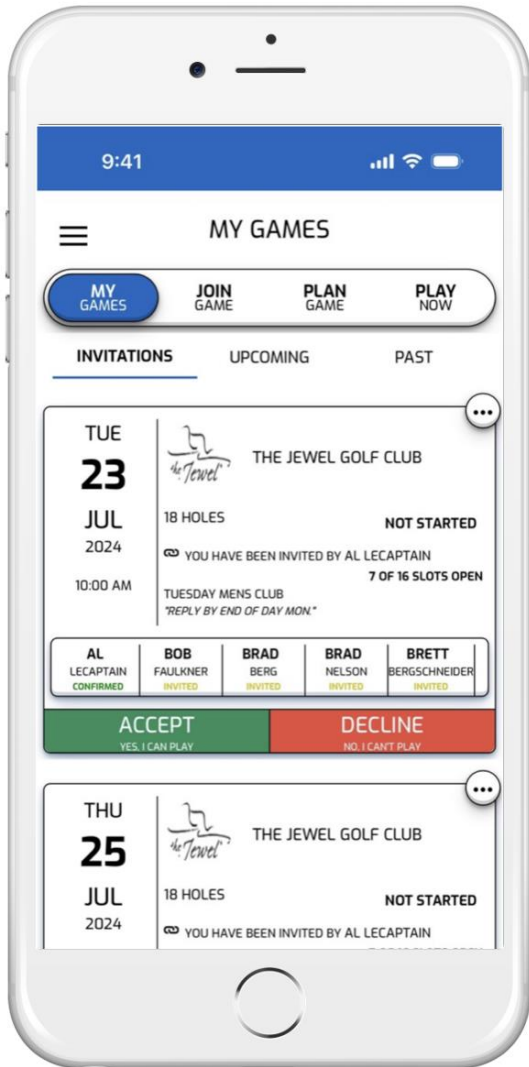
9:41

MY GAMES

MY GAMES | JOIN GAME | PLAN GAME | PLAY NOW

INVITATIONS UPCOMING PAST

TUE
23
JUL
2024
10:00 AM

the Jewel
THE JEWEL GOLF CLUB
18 HOLES
NOT STARTED
YOU HAVE BEEN INVITED BY AL LECAPTAIN
7 OF 16 SLOTS OPEN
TUESDAY MENS CLUB
"REPLY BY END OF DAY MON."

| AL LECAPTAIN CONFIRMED | BOB FAULKNER INVITED | BRAD BERG INVITED | BRAD NELSON INVITED | BRETT BERGSCHNEIDER INVITED |
|---|---|---|---|---|

ACCEPT
YES, I CAN PLAY
DECLINE
NO, I CAN'T PLAY

THU
25
JUL
2024

the Jewel
THE JEWEL GOLF CLUB
18 HOLES
NOT STARTED
YOU HAVE BEEN INVITED BY AL LECAPTAIN
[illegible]